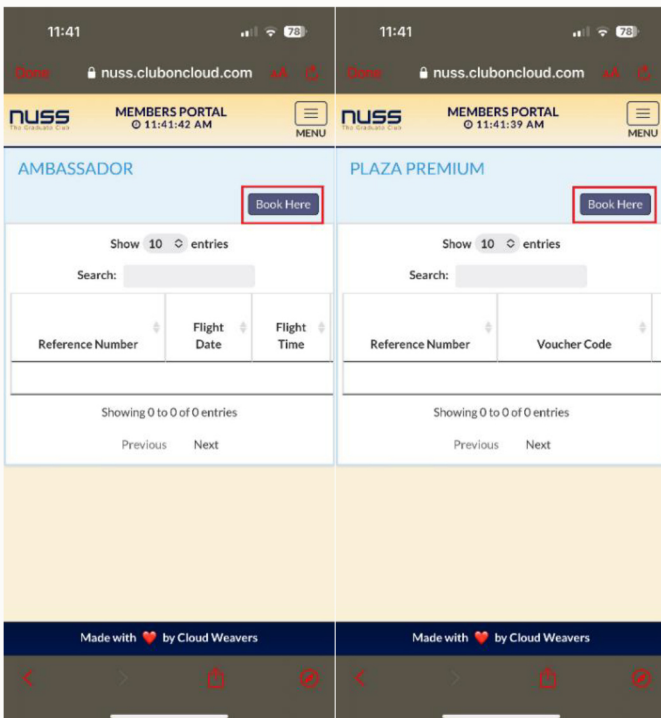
11:41

78

Done

nuss.clubponcloud.com

AA

nuss

The Graduate Club

MEMBERS PORTAL

11:41:42 AM

MENU

AMBASSADOR

Book Here

Show 10 entries

Search:

| Reference Number | Flight Date | Flight Time |
|---|---|---|
| | | |

Showing 0 to 0 of 0 entries

Previous Next

Made with by Cloud Weavers

11:41

78

Done

nuss.clubponcloud.com

AA

nuss

The Graduate Club

MEMBERS PORTAL

11:41:39 AM

MENU

PLAZA PREMIUM

Book Here

Show 10 entries

Search:

| Reference Number | Voucher Code |
|---|---|
| | |

Showing 0 to 0 of 0 entries

Previous Next

Made with by Cloud Weavers